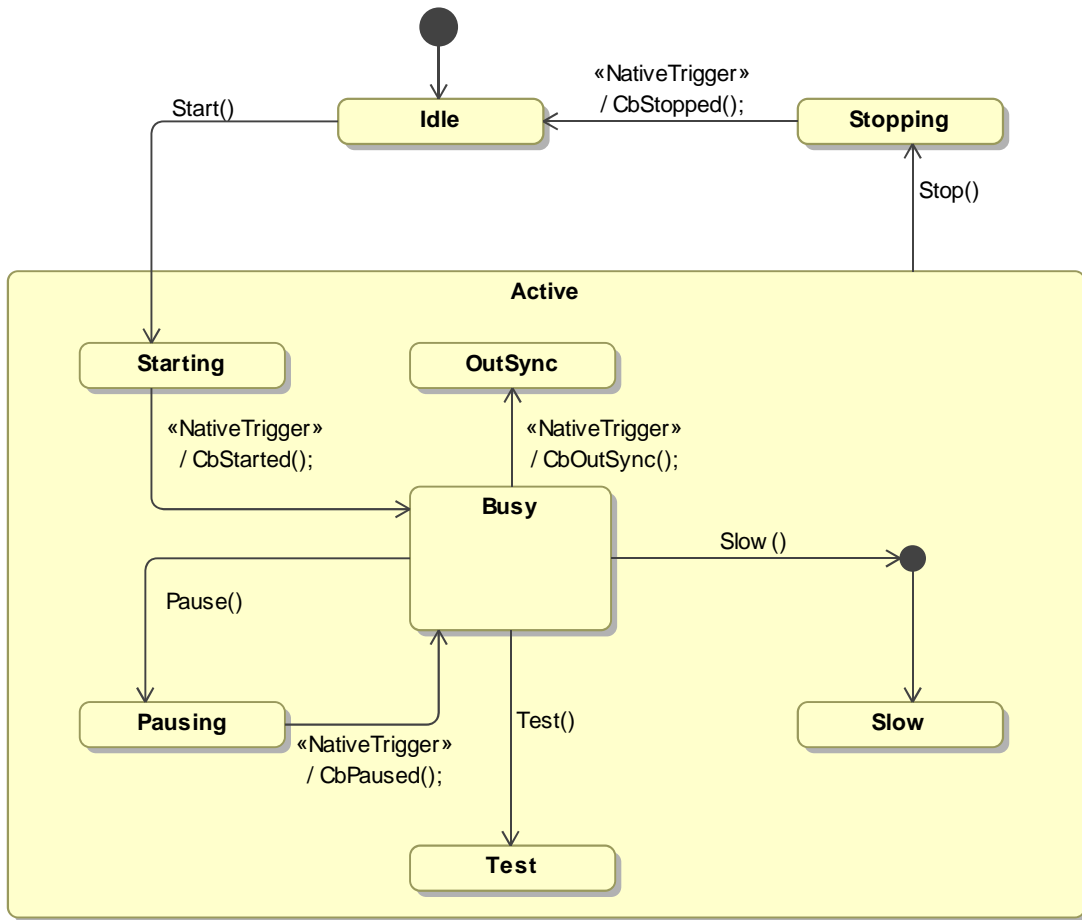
«NativeTrigger»
/ CbStopped();

Start()

Idle

Stopping

Stop()

Active

Starting

OutSync

«NativeTrigger»
/ CbStarted();

«NativeTrigger»
/ CbOutSync();

Busy

Slow ()

Pause()

Pausing

Test()

Slow

«NativeTrigger»
/ CbPaused();

Test